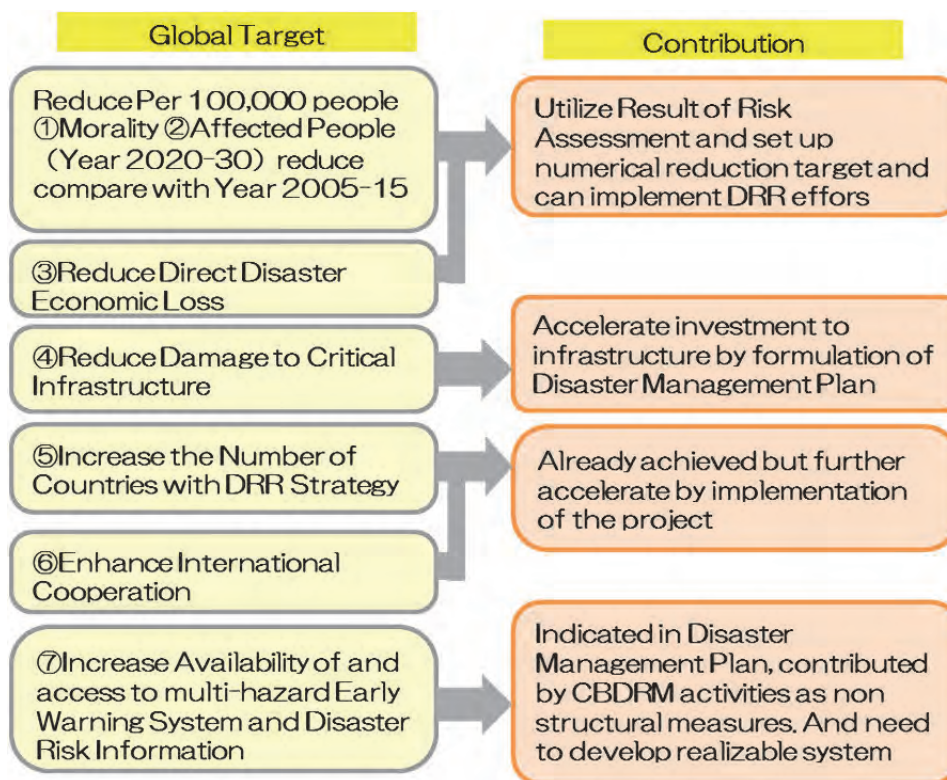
Global Target

Contribution

Reduce Per 100,000 people ①Morality ②Affected People (Year 2020-30) reduce compare with Year 2005-15

Utilize Result of Risk Assessment and set up numerical reduction target and can implement DRR effors

③Reduce Direct Disaster Economic Loss

④Reduce Damage to Critical Infrastructure

Accelerate investment to infrastructure by formulation of Disaster Management Plan

⑤Increase the Number of Countries with DRR Strategy

Already achieved but further accelerate by implementation of the project

⑥Enhance International Cooperation

⑦Increase Availability of and access to multi-hazard Early Warning System and Disaster Risk Information

Indicated in Disaster Management Plan, contributed by CBDRM activities as non structural measures. And need to develop realizable system